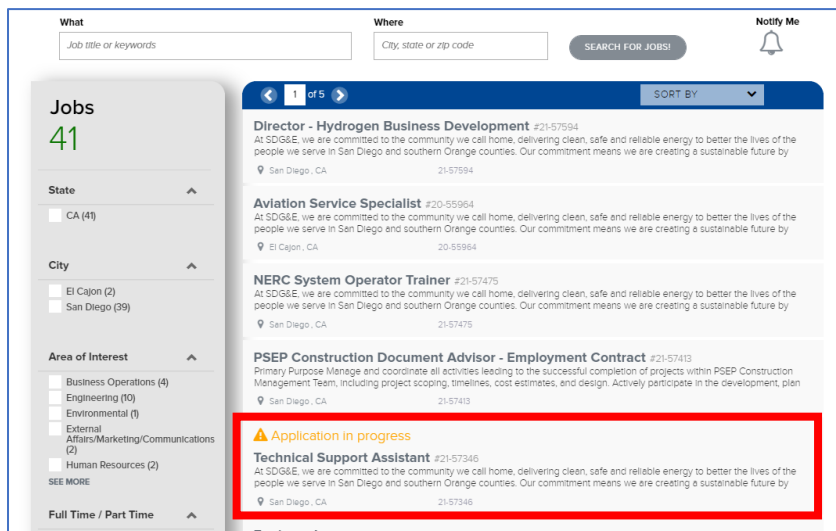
What

Job title or keywords

Where

City, state or zip code

SEARCH FOR JOBS!

Notify Me

Jobs
41

State

CA (41)

City

El Cajon (2)
San Diego (39)

Area of Interest

Business Operations (4)
Engineering (10)
Environmental (1)
External Affairs/Marketing/Communications (2)
Human Resources (2)

SEE MORE

Full Time / Part Time

1 of 5

SORT BY

Director - Hydrogen Business Development #21-57594
At SDG&E, we are committed to the community we call home, delivering clean, safe and reliable energy to better the lives of the people we serve in San Diego and southern Orange counties. Our commitment means we are creating a sustainable future by

San Diego , CA 21-57594

Aviation Service Specialist #20-55964
At SDG&E, we are committed to the community we call home, delivering clean, safe and reliable energy to better the lives of the people we serve in San Diego and southern Orange counties. Our commitment means we are creating a sustainable future by

El Cajon , CA 20-55964

NERC System Operator Trainer #21-57475
At SDG&E, we are committed to the community we call home, delivering clean, safe and reliable energy to better the lives of the people we serve in San Diego and southern Orange counties. Our commitment means we are creating a sustainable future by

San Diego , CA 21-57475

PSEP Construction Document Advisor - Employment Contract #21-57413
Primary Purpose Manage and coordinate all activities leading to the successful completion of projects within PSEP Construction Management Team, including project scoping, timelines, cost estimates, and design. Actively participate in the development, plan

San Diego , CA 21-57413

Application in progress
Technical Support Assistant #21-57346
At SDG&E, we are committed to the community we call home, delivering clean, safe and reliable energy to better the lives of the people we serve in San Diego and southern Orange counties. Our commitment means we are creating a sustainable future by

San Diego , CA 21-57346